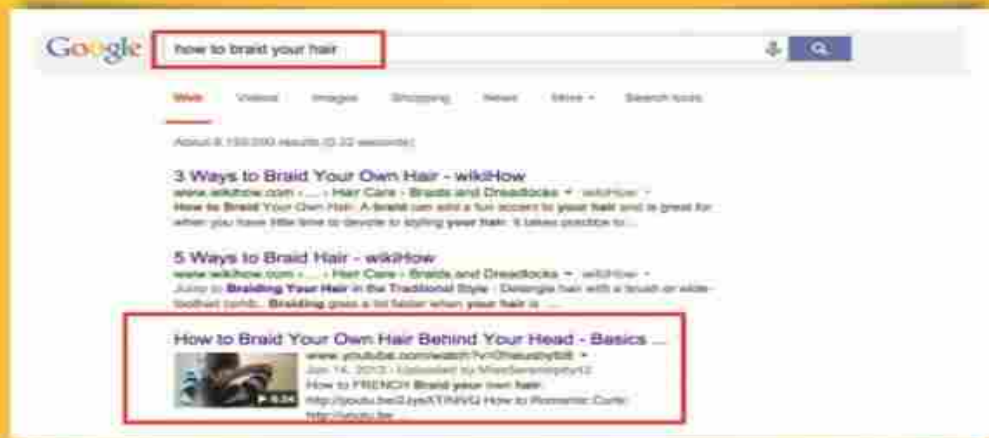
Google

how to braid your hair

Web Videos Images Shopping News More Search tools

About 8,150,000 results (0.32 seconds)

3 Ways to Braid Your Own Hair - wikiHow
www.wikihow.com › ... › Hair Care › Braids and Dreadlocks ▾ wikiHow ▾
How to Braid Your Own Hair. A braid can add a fun accent to your hair and is great for when you have little time to devote to styling your hair. It takes practice to ...

5 Ways to Braid Hair - wikiHow
www.wikihow.com › ... › Hair Care › Braids and Dreadlocks ▾ wikiHow ▾
Jump to Braiding Your Hair in the Traditional Style · Detangle hair with a brush or wide-toothed comb... Braiding goes a lot faster when your hair is ...

How to Braid Your Own Hair Behind Your Head - Basics ...
www.youtube.com/watch?v=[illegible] ▾
Jun 14, 2013 - Uploaded by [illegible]
How to FRENCH Braid your own hair. http://youtu.be/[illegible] How to Romantic Curls: http://youtu.be ...
8:54